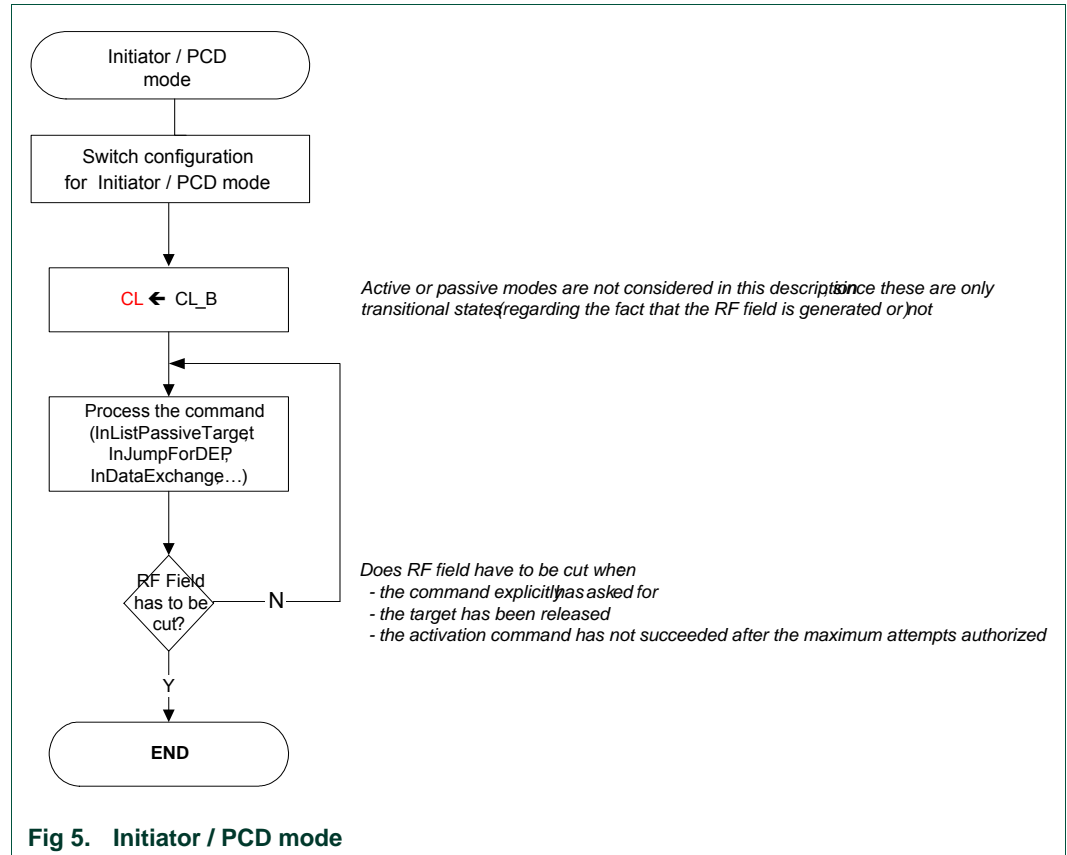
Initiator / PCD mode

Switch configuration for Initiator / PCD mode

CL ← CL_B

Active or passive modes are not considered in this description, since these are only transitional states (regarding the fact that the RF field is generated or not)

Process the command (InListPassiveTarget, InJumpForDEP, InDataExchange, …)

RF Field has to be cut?

N

Does RF field have to be cut when
- the command explicitly has asked for
- the target has been released
- the activation command has not succeeded after the maximum attempts authorized

Y

END

Fig 5. Initiator / PCD mode